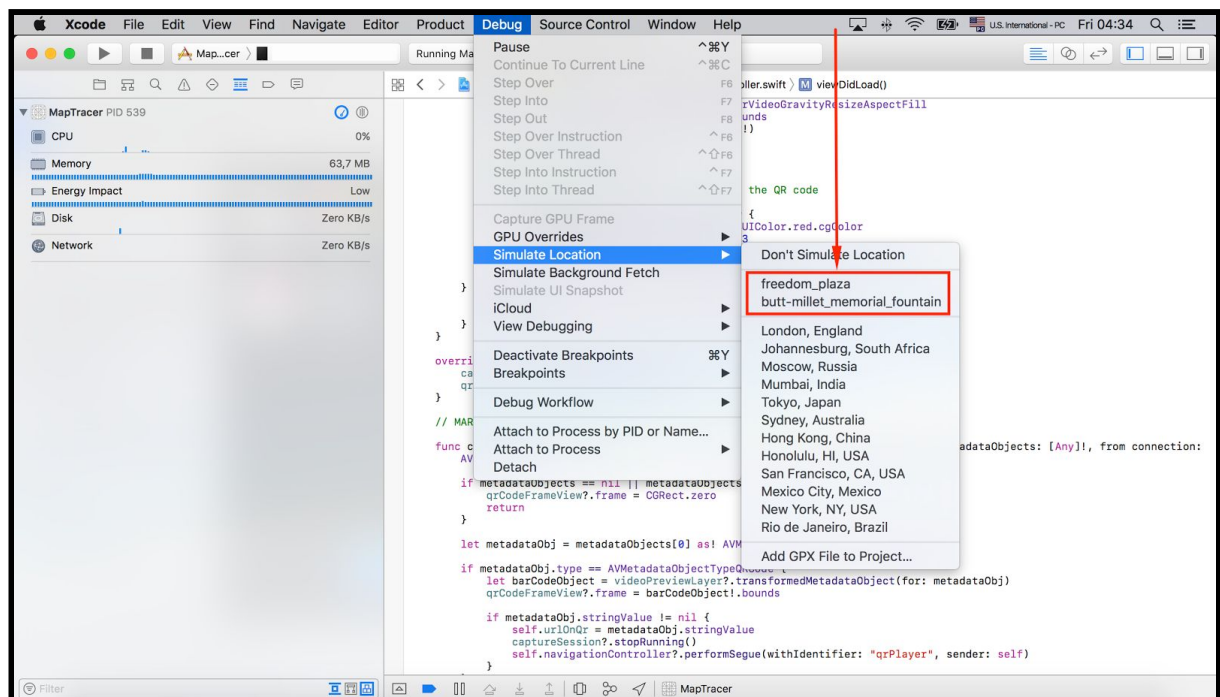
Xcode File Edit View Find Navigate Editor Product Debug Source Control Window Help

U.S. International - PC Fri 04:34

Map...cer

Running Ma

MapTracer PID 539

CPU 0%

Memory 63,7 MB

Energy Impact Low

Disk Zero KB/s

Network Zero KB/s

Pause ^⌘Y
Continue To Current Line ^⌘C
Step Over F6
Step Into F7
Step Out F8
Step Over Instruction ^F6
Step Over Thread ^⇧F6
Step Into Instruction ^F7
Step Into Thread ^⇧F7

Capture GPU Frame
GPU Overrides
Simulate Location
Simulate Background Fetch
Simulate UI Snapshot
iCloud
View Debugging

Deactivate Breakpoints ⌘Y
Breakpoints

Debug Workflow

Attach to Process by PID or Name...
Attach to Process
Detach

Don't Simulate Location

freedom_plaza
butt-millet_memorial_fountain

London, England
Johannesburg, South Africa
Moscow, Russia
Mumbai, India
Tokyo, Japan
Sydney, Australia
Hong Kong, China
Honolulu, HI, USA
San Francisco, CA, USA
Mexico City, Mexico
New York, NY, USA
Rio de Janeiro, Brazil

Add GPX File to Project...

oller.swift M viewDidLoad()

rVideoGravityResizeAspectFill
unds
!)

the QR code

{
UIColor.red.cgColor
3

}

}
}

overri
ca
qr
}

// MAR

func c
AV

adataObjects: [Any]!, from connection:

if metadataObjects == nil || metadataObjects
qrCodeFrameView?.frame = CGRect.zero
return
}

let metadataObj = metadataObjects[0] as! AVM

if metadataObj.type == AVMetadataObjectTypeQRCode {
let barCodeObject = videoPreviewLayer?.transformedMetadataObject(for: metadataObj)
qrCodeFrameView?.frame = barCodeObject!.bounds

if metadataObj.stringValue != nil {
self.urlOnQr = metadataObj.stringValue
captureSession?.stopRunning()
self.navigationController?.performSegue(withIdentifier: "qrPlayer", sender: self)
}

Filter

MapTracer